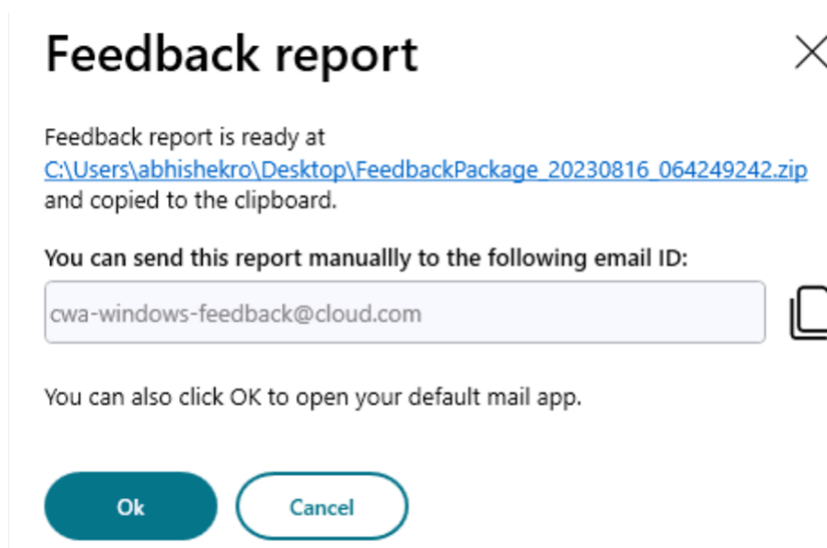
Feedback report

Feedback report is ready at C:\Users\abhishekro\Desktop\FeedbackPackage_20230816_064249242.zip and copied to the clipboard.

You can send this report manuallly to the following email ID:

cwa-windows-feedback@cloud.com

You can also click OK to open your default mail app.

Ok

Cancel